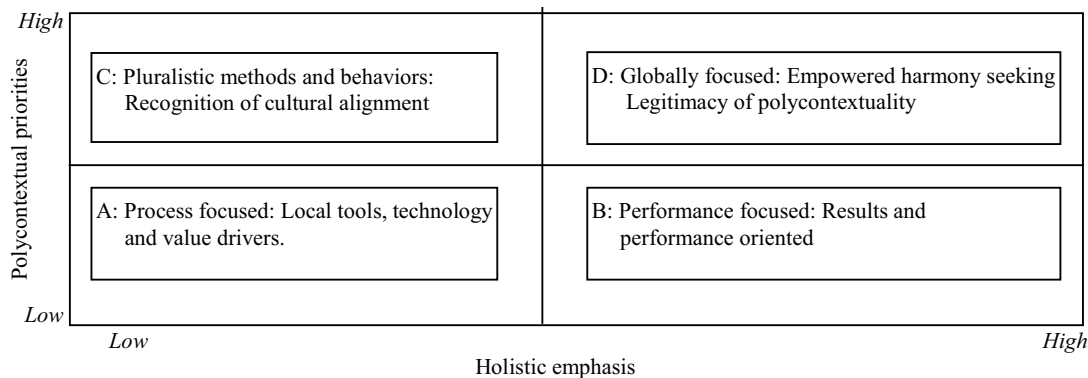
High

Polycontextual priorities

C: Pluralistic methods and behaviors: Recognition of cultural alignment

D: Globally focused: Empowered harmony seeking Legitimacy of polycontextuality

A: Process focused: Local tools, technology and value drivers.

B: Performance focused: Results and performance oriented

Low

Low

High

Holistic emphasis